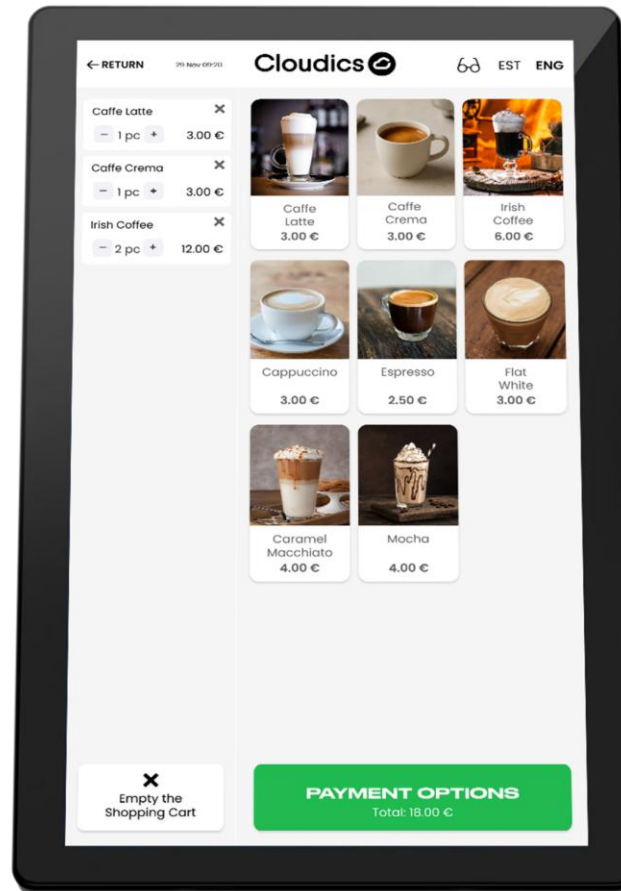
← RETURN 29 Nov 09:20

Cloudics

EST ENG

Caffe Latte ✕
− 1 pc + 3.00 €

Caffe Crema ✕
− 1 pc + 3.00 €

Irish Coffee ✕
− 2 pc + 12.00 €

Caffe Latte
3.00 €

Caffe Crema
3.00 €

Irish Coffee
6.00 €

Cappuccino
3.00 €

Espresso
2.50 €

Flat White
3.00 €

Caramel Macchiato
4.00 €

Mocha
4.00 €

✕
Empty the Shopping Cart

PAYMENT OPTIONS
Total: 18.00 €